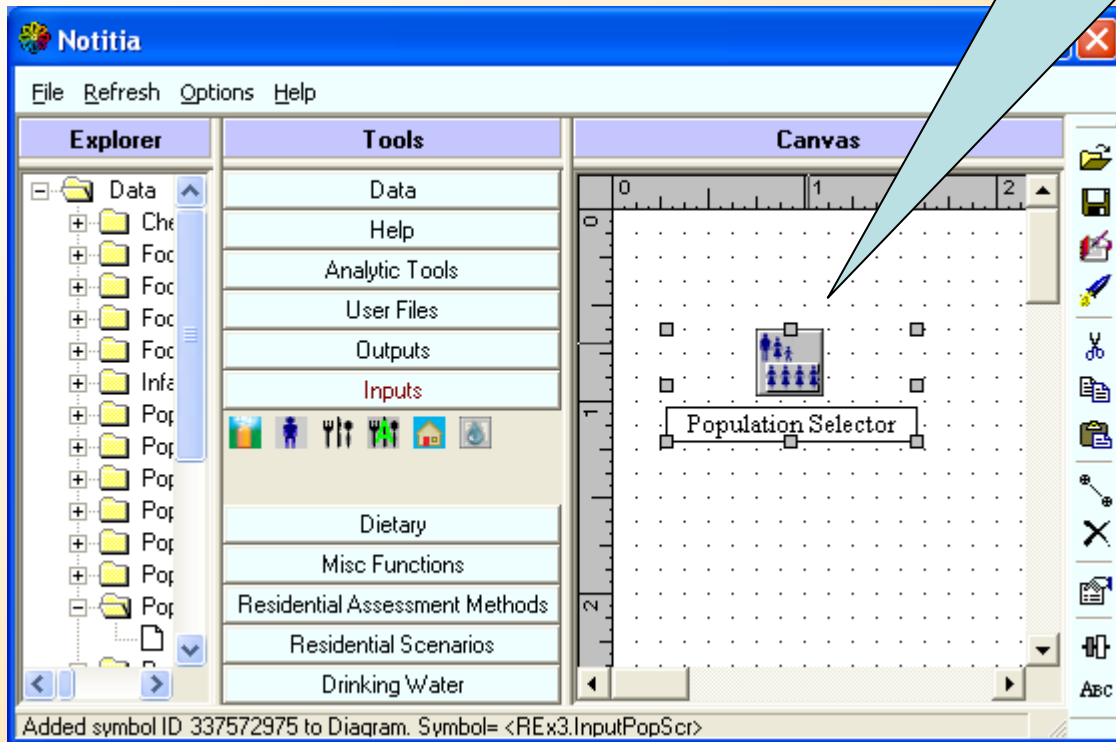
Notitia

File Refresh Options Help

Explorer

Data
Che
Foc
Foc
Foc
Foc
Infa
Pop
Pop
Pop
Pop
Pop
Pop
Pop

Tools

Data
Help
Analytic Tools
User Files
Outputs
Inputs
Dietary
Misc Functions
Residential Assessment Methods
Residential Scenarios
Drinking Water

Canvas

0 1 2
0
1
2

Population Selector

ABC

Added symbol ID 337572975 to Diagram. Symbol= <REx3.InputPopScr>